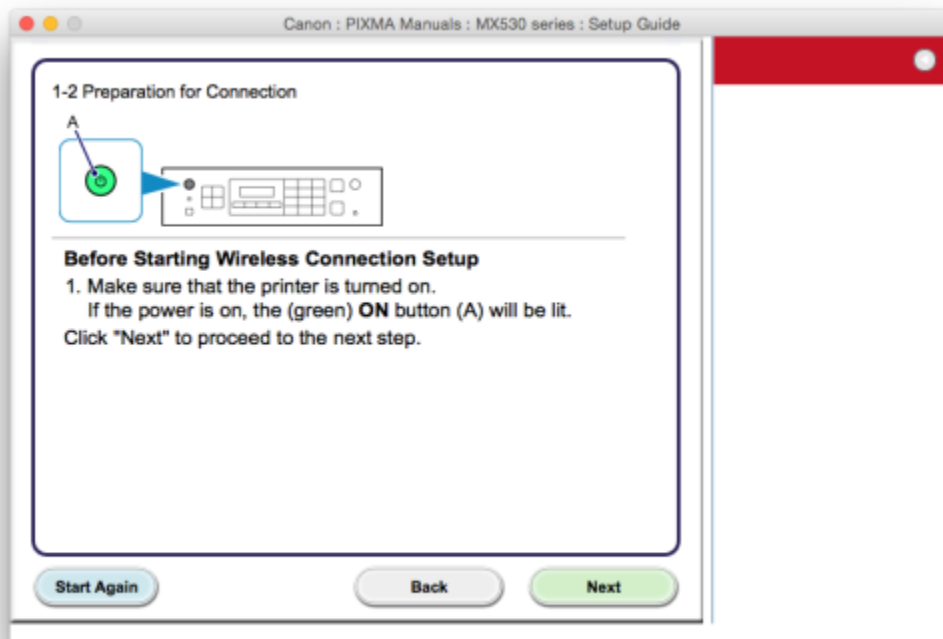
Canon : PIXMA Manuals : MX530 series : Setup Guide

1-2 Preparation for Connection

A

Before Starting Wireless Connection Setup

1. Make sure that the printer is turned on.
If the power is on, the (green) **ON** button (A) will be lit.

Click "Next" to proceed to the next step.

Start Again

Back

Next